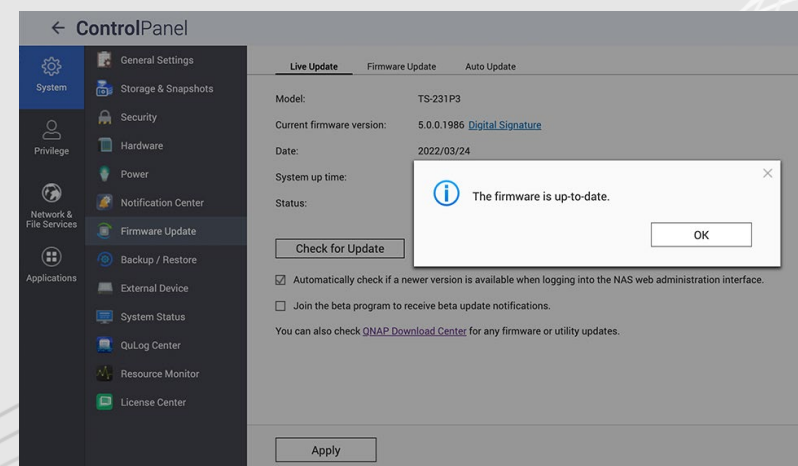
← ControlPanel

System

Privilege

Network & File Services

Applications

General Settings

Storage & Snapshots

Security

Hardware

Power

Notification Center

Firmware Update

Backup / Restore

External Device

System Status

QuLog Center

Resource Monitor

License Center

Live Update | Firmware Update | Auto Update

Model: TS-231P3

Current firmware version: 5.0.0.1986 Digital Signature

Date: 2022/03/24

System up time:

Status:

The firmware is up-to-date.

OK

Check for Update

☑ Automatically check if a newer version is available when logging into the NAS web administration interface.

☐ Join the beta program to receive beta update notifications.

You can also check QNAP Download Center for any firmware or utility updates.

Apply